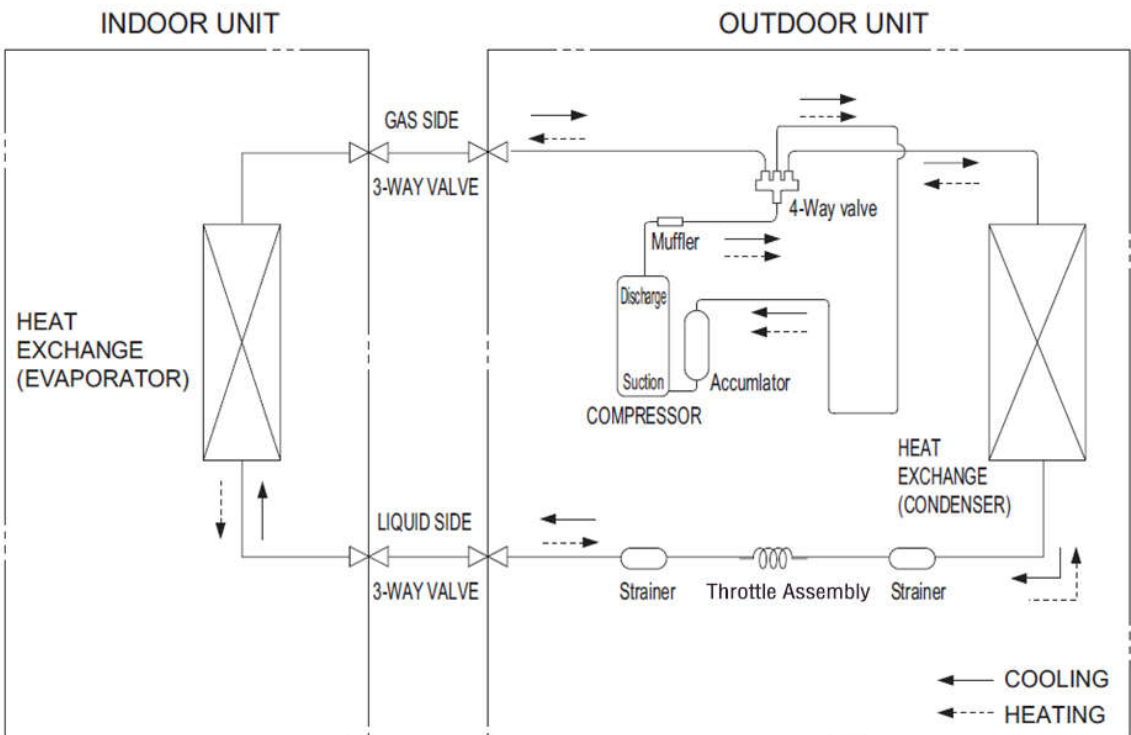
INDOOR UNIT

OUTDOOR UNIT

GAS SIDE

3-WAY VALVE

4-Way valve

Muffler

Discharge

Suction

Accumlator

COMPRESSOR

HEAT EXCHANGE (EVAPORATOR)

HEAT EXCHANGE (CONDENSER)

LIQUID SIDE

3-WAY VALVE

Strainer

Throttle Assembly

Strainer

COOLING

HEATING